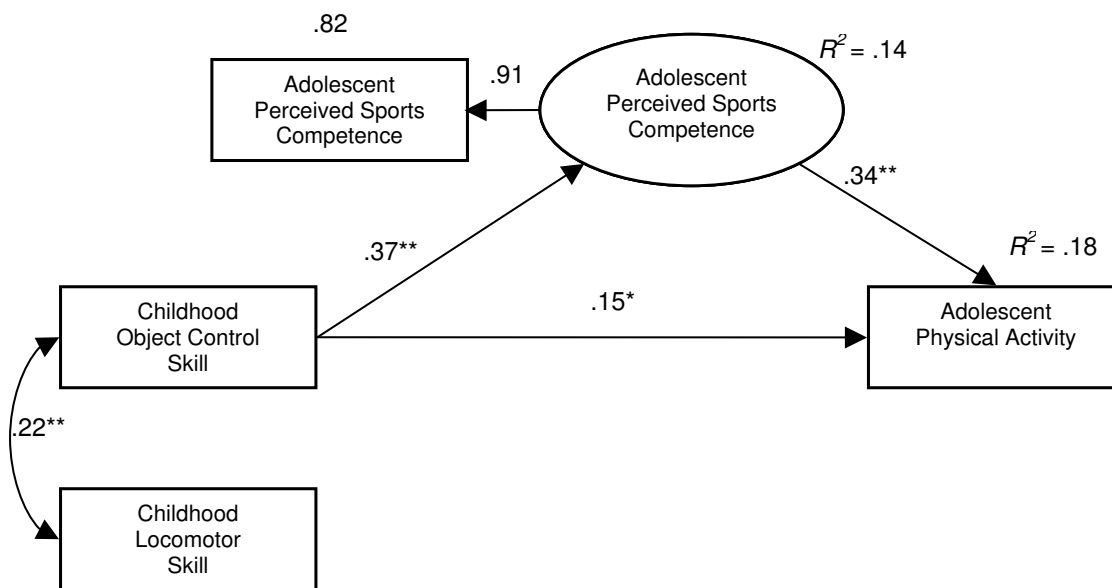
.82

Adolescent Perceived Sports Competence

.91

Adolescent Perceived Sports Competence

$R^2 = .14$

.34**

$R^2 = .18$

.37**

.15*

Childhood Object Control Skill

Adolescent Physical Activity

.22**

Childhood Locomotor Skill